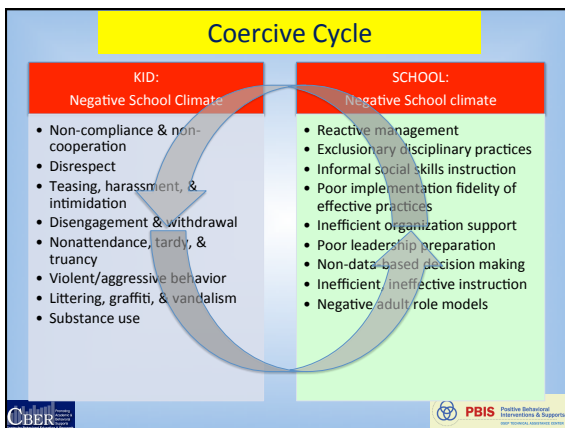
Coercive Cycle

KID:
Negative School Climate

• Non-compliance & non-cooperation
• Disrespect
• Teasing, harassment, & intimidation
• Disengagement & withdrawal
• Nonattendance, tardy, & truancy
• Violent/aggressive behavior
• Littering, graffiti, & vandalism
• Substance use

SCHOOL:
Negative School climate

• Reactive management
• Exclusionary disciplinary practices
• Informal social skills instruction
• Poor implementation fidelity of effective practices
• Inefficient organization support
• Poor leadership preparation
• Non-data-based decision making
• Inefficient, ineffective instruction
• Negative adult role models

CBER

PBIS Positive Behavioral Interventions & Supports
OSEP TECHNICAL ASSISTANCE CENTER